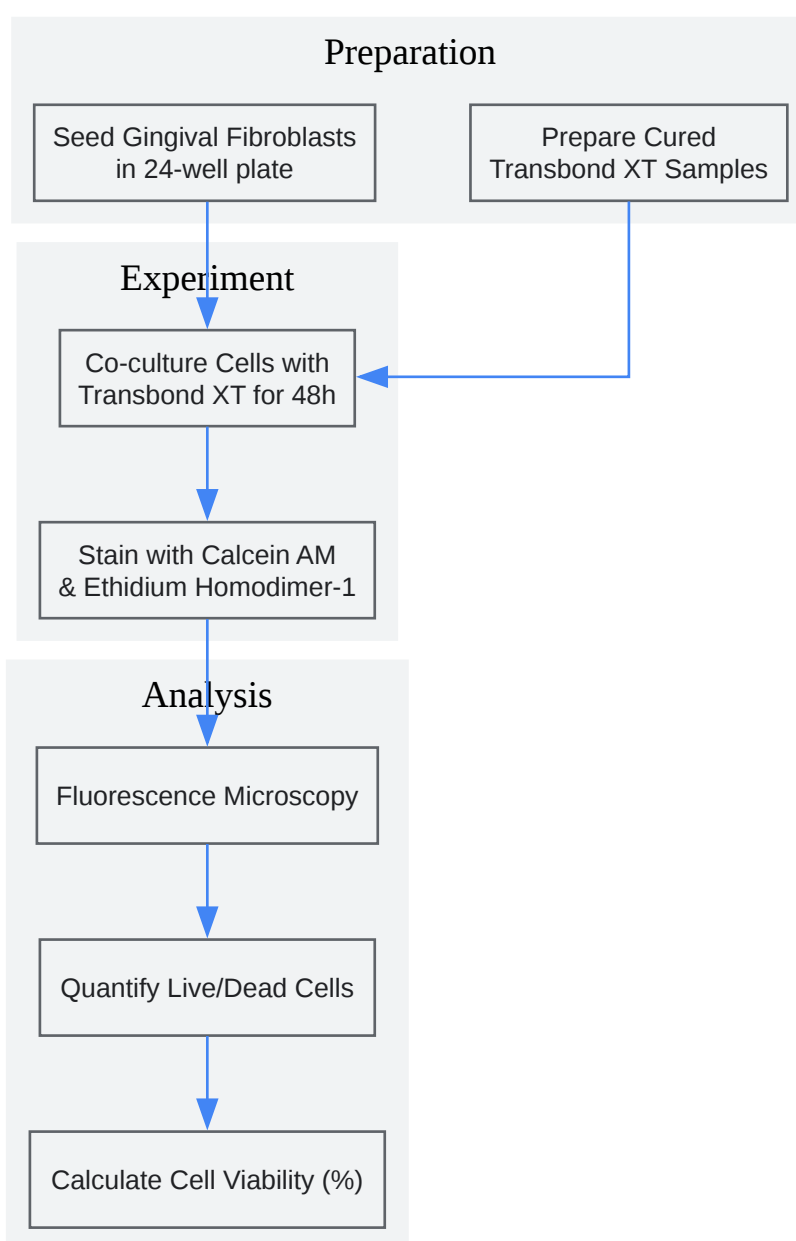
Preparation

Seed Gingival Fibroblasts in 24-well plate

Prepare Cured Transbond XT Samples

Experiment

Co-culture Cells with Transbond XT for 48h

Stain with Calcein AM & Ethidium Homodimer-1

Analysis

Fluorescence Microscopy

Quantify Live/Dead Cells

Calculate Cell Viability (%)